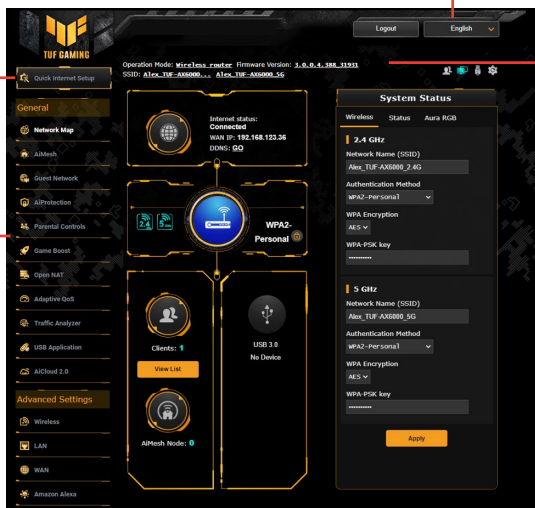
TUF GAMING

Logout

English

Operation Mode: Wireless router Firmware Version: 3.0.0.4.388_31931
SSID: Alex_TUF-AX6000... Alex_TUF-AX6000_5G

Quick Internet Setup

General

Network Map

AiMesh

Guest Network

AiProtection

Parental Controls

Game Boost

Open NAT

Adaptive QoS

Traffic Analyzer

USB Application

AiCloud 2.0

Advanced Settings

Wireless

LAN

WAN

Amazon Alexa

Internet status:
Connected
WAN IP: 192.168.123.36
DDNS: GO

2.4

5

WPA2-Personal

Clients: 1

View List

AiMesh Node: 0

USB 3.0
No Device

System Status

Wireless Status Aura RGB

2.4 GHz

Network Name (SSID)

Alex_TUF-AX6000_2.4G

Authentication Method

WPA2-Personal

WPA Encryption

AES

WPA-PSK key

••••••••••

5 GHz

Network Name (SSID)

Alex_TUF-AX6000_5G

Authentication Method

WPA2-Personal

WPA Encryption

AES

WPA-PSK key

••••••••••

Apply